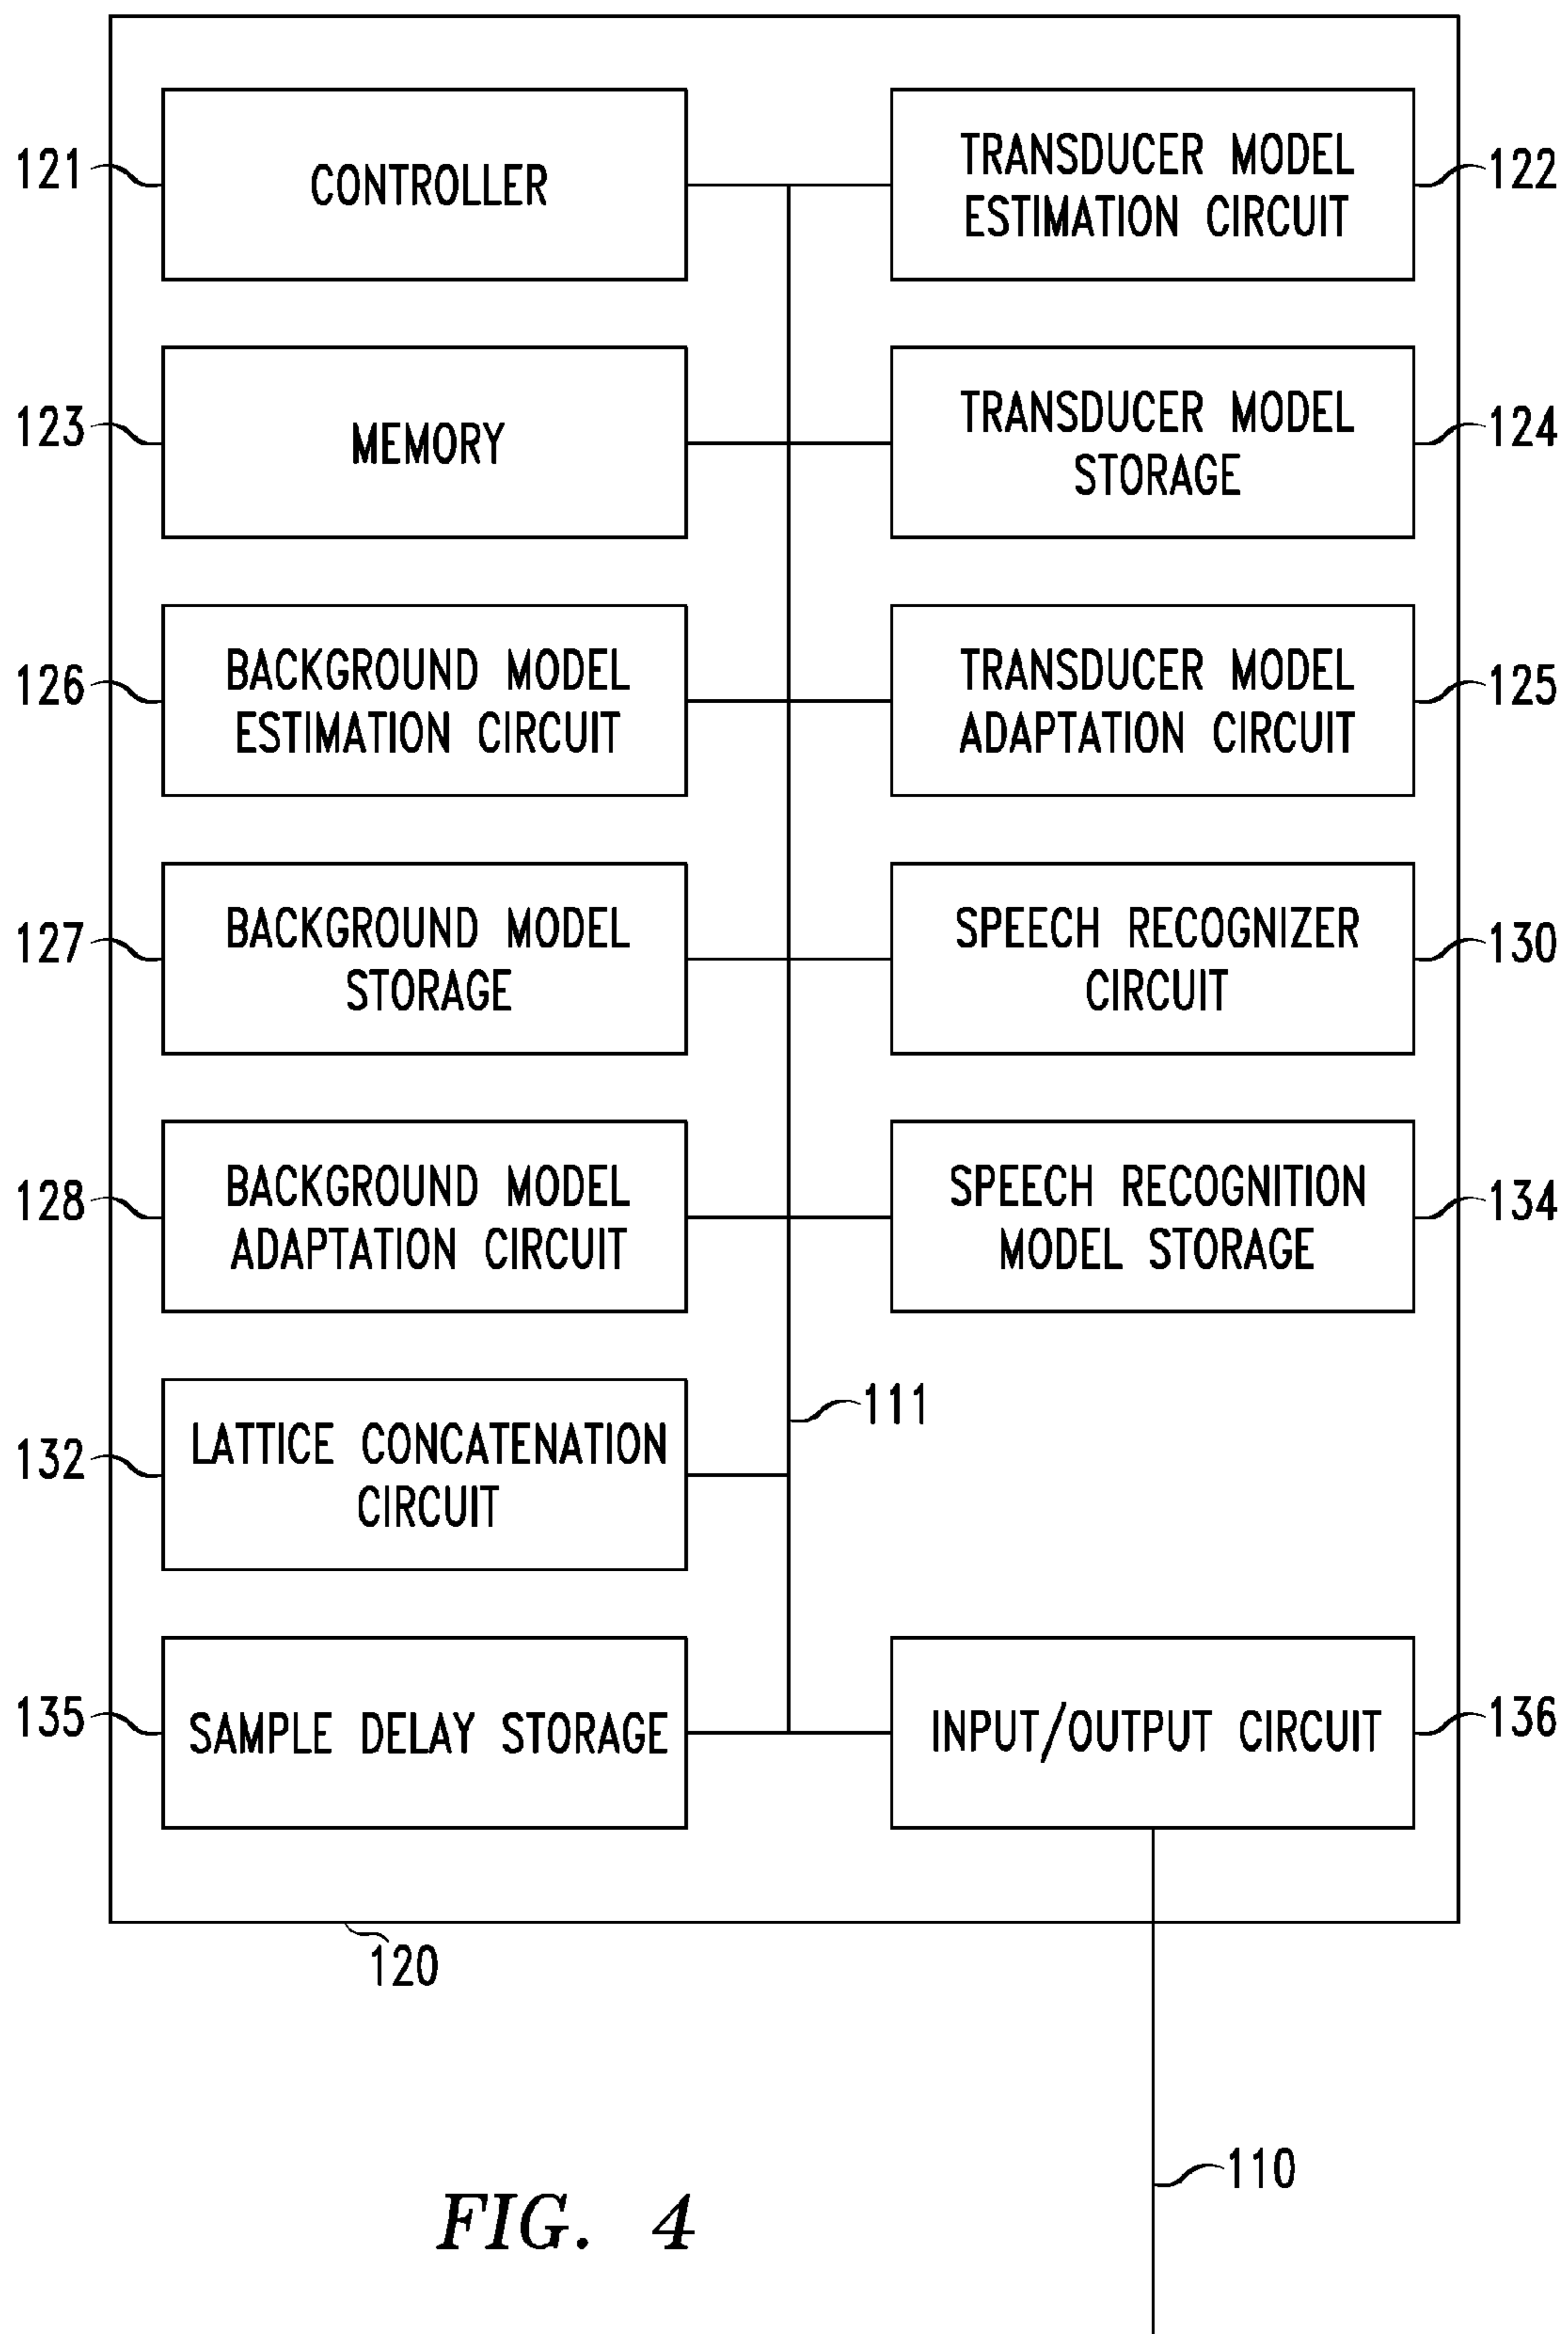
121 CONTROLLER

TRANSDUCER MODEL ESTIMATION CIRCUIT 122

123 MEMORY

TRANSDUCER MODEL STORAGE 124

126 BACKGROUND MODEL ESTIMATION CIRCUIT

TRANSDUCER MODEL ADAPTATION CIRCUIT 125

127 BACKGROUND MODEL STORAGE

SPEECH RECOGNIZER CIRCUIT 130

128 BACKGROUND MODEL ADAPTATION CIRCUIT

SPEECH RECOGNITION MODEL STORAGE 134

111

132 LATTICE CONCATENATION CIRCUIT

135 SAMPLE DELAY STORAGE

INPUT/OUTPUT CIRCUIT 136

120

110

FIG. 4